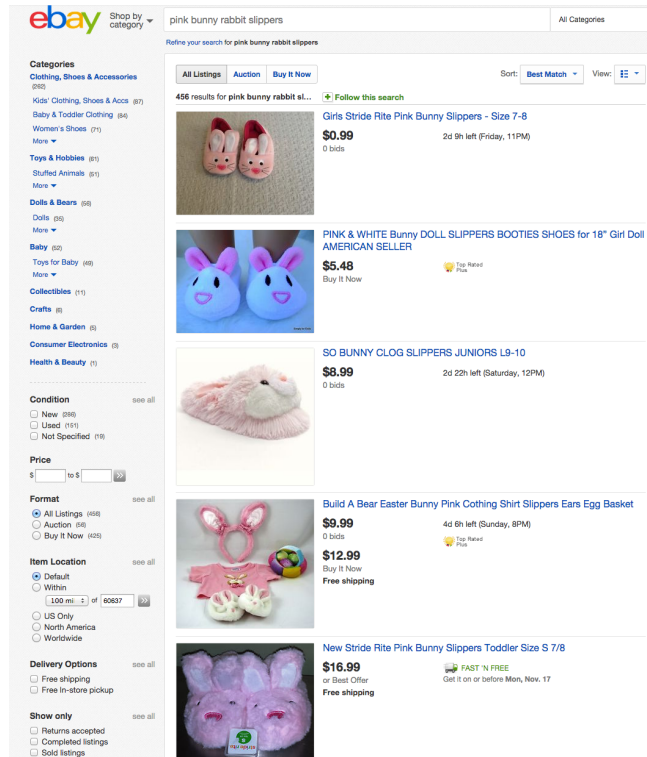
ebay Shop by category

pink bunny rabbit slippers

All Categories

Refine your search for pink bunny rabbit slippers

Categories
Clothing, Shoes & Accessories (262)
Kids' Clothing, Shoes & Accs (87)
Baby & Toddler Clothing (84)
Women's Shoes (71)
More
Toys & Hobbies (61)
Stuffed Animals (51)
More
Dolls & Bears (56)
Dolls (35)
More
Baby (52)
Toys for Baby (49)
More
Collectibles (11)
Crafts (6)
Home & Garden (5)
Consumer Electronics (3)
Health & Beauty (1)

Condition see all
New (266)
Used (151)
Not Specified (19)

Price
$ to $

Format see all
All Listings (456)
Auction (56)
Buy It Now (425)

Item Location see all
Default
Within
100 mi of 60637
US Only
North America
Worldwide

Delivery Options see all
Free shipping
Free In-store pickup

Show only see all
Returns accepted
Completed listings
Sold listings

All Listings | Auction | Buy It Now

Sort: Best Match

View:

456 results for pink bunny rabbit sl...

Follow this search

Girls Stride Rite Pink Bunny Slippers - Size 7-8
$0.99
0 bids
2d 9h left (Friday, 11PM)

PINK & WHITE Bunny DOLL SLIPPERS BOOTIES SHOES for 18" Girl Doll AMERICAN SELLER
$5.48
Buy It Now
Top Rated Plus

SO BUNNY CLOG SLIPPERS JUNIORS L9-10
$8.99
0 bids
2d 22h left (Saturday, 12PM)

Build A Bear Easter Bunny Pink Cothing Shirt Slippers Ears Egg Basket
$9.99
0 bids
4d 6h left (Sunday, 8PM)
Top Rated Plus
$12.99
Buy It Now
Free shipping

New Stride Rite Pink Bunny Slippers Toddler Size S 7/8
$16.99
or Best Offer
Free shipping
FAST 'N FREE
Get it on or before Mon, Nov. 17